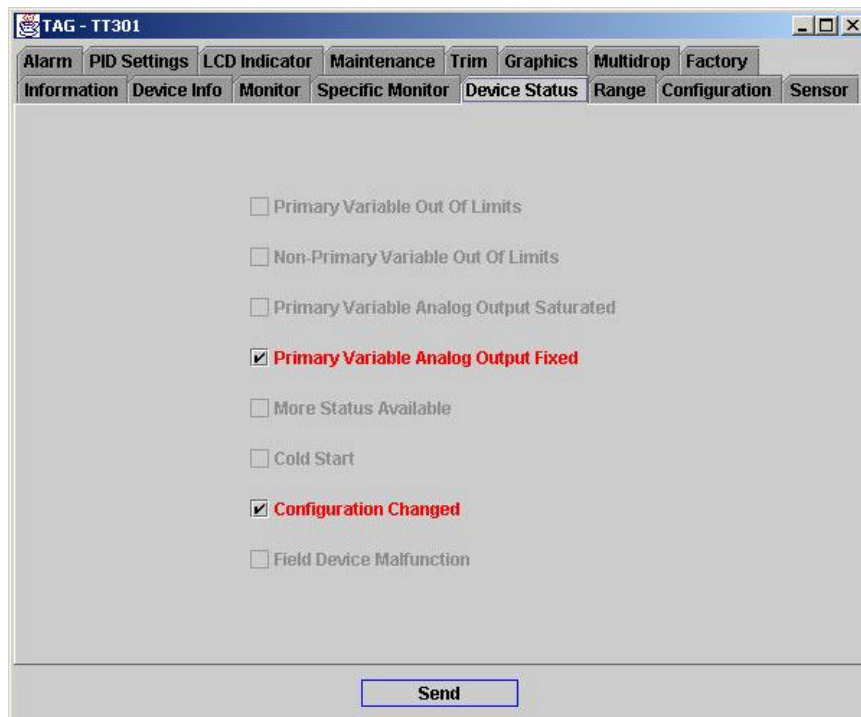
TAG - TT301

Alarm | PID Settings | LCD Indicator | Maintenance | Trim | Graphics | Multidrop | Factory

Information | Device Info | Monitor | Specific Monitor | Device Status | Range | Configuration | Sensor

Primary Variable Out Of Limits

Non-Primary Variable Out Of Limits

Primary Variable Analog Output Saturated

Primary Variable Analog Output Fixed

More Status Available

Cold Start

Configuration Changed

Field Device Malfunction

Send